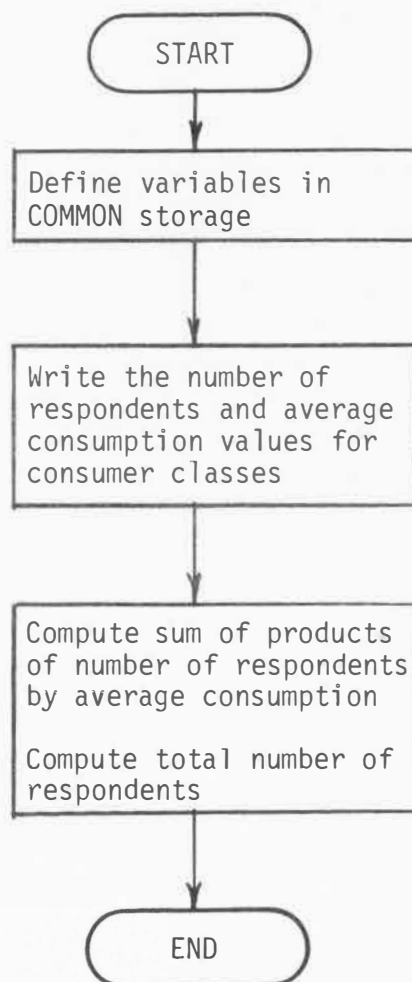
START

Define variables in COMMON storage

Write the number of respondents and average consumption values for consumer classes

Compute sum of products of number of respondents by average consumption

Compute total number of respondents

END